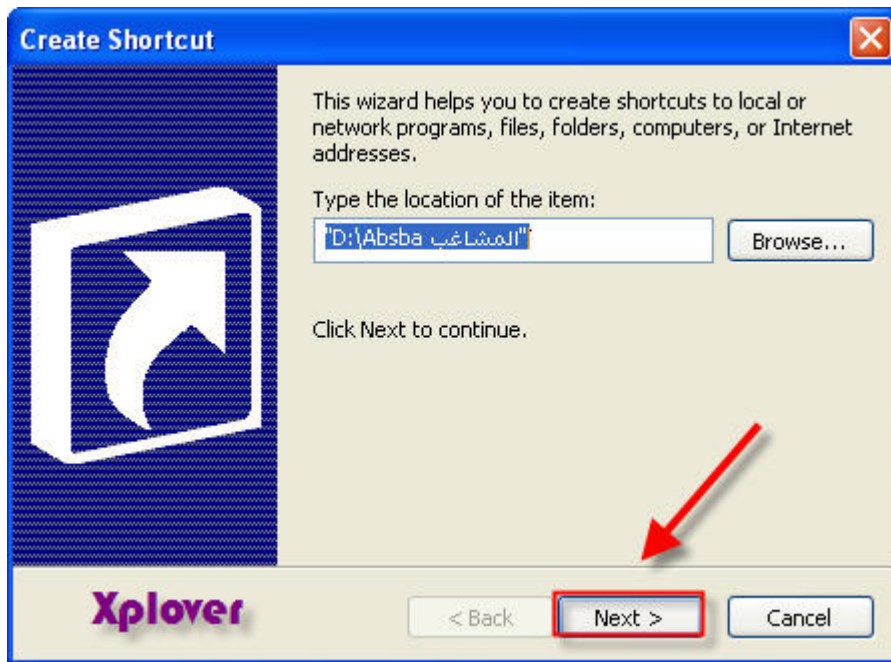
Create Shortcut

This wizard helps you to create shortcuts to local or network programs, files, folders, computers, or Internet addresses.

Type the location of the item:

"D:\Absba المشاغب"

Browse...

Click Next to continue.

Xplover

< Back

Next >

Cancel